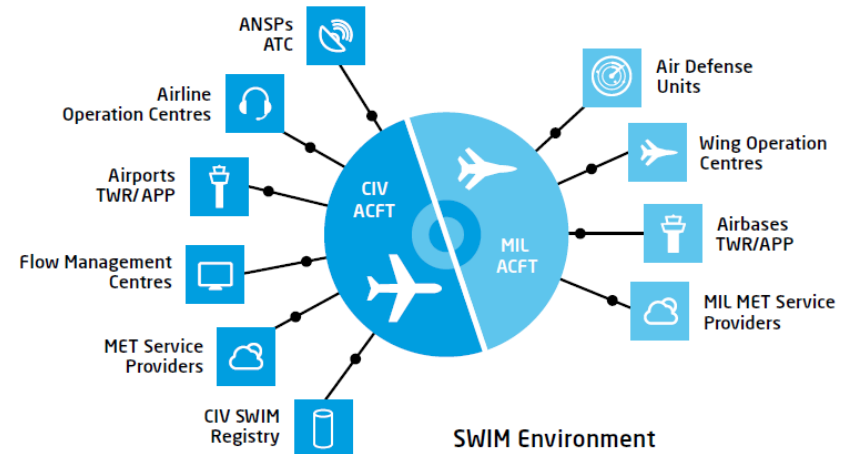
ANSPs
ATC

Airline
Operation Centres

Airports
TWR/APP

Flow Management
Centres

MET Service
Providers

CIV SWIM
Registry

CIV
ACFT

MIL
ACFT

Air Defense
Units

Wing Operation
Centres

Airbases
TWR/APP

MIL MET Service
Providers

SWIM Environment